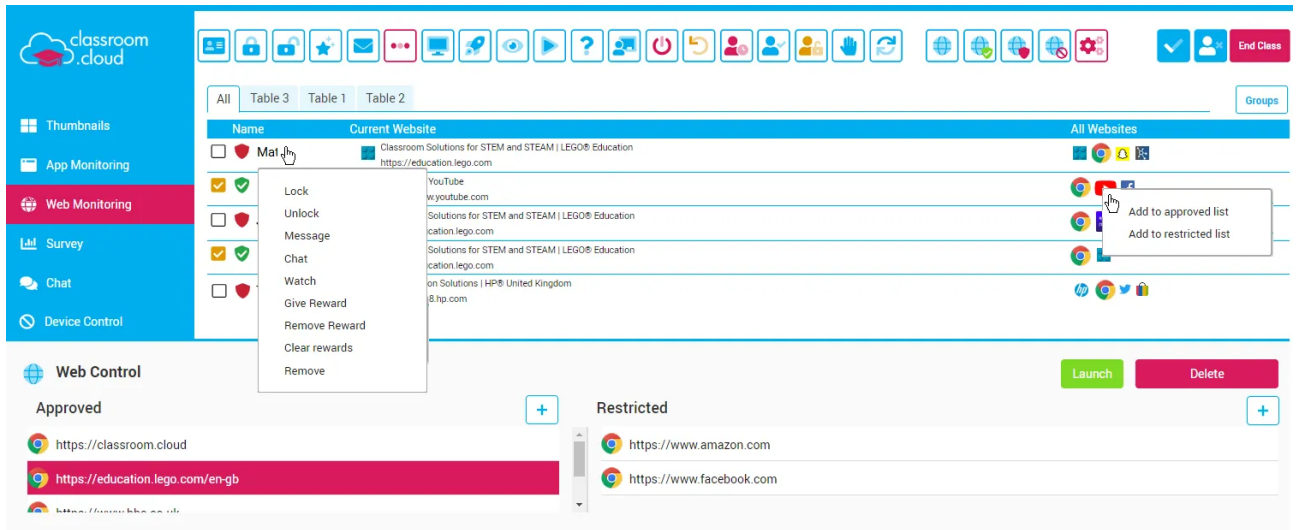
classroom.cloud

End Class

All Table 3 Table 1 Table 2

Groups

Thumbnails
App Monitoring
Web Monitoring
Survey
Chat
Device Control

| Name | Current Website | All Websites |
|---|---|---|
| Mat | Classroom Solutions for STEM and STEAM \| LEGO® Education https://education.lego.com | |
| | YouTube w.youtube.com | |
| | Solutions for STEM and STEAM \| LEGO® Education cation.lego.com | |
| | Solutions for STEM and STEAM \| LEGO® Education cation.lego.com | |
| | on Solutions \| HP® United Kingdom 8.hp.com | |

Lock
Unlock
Message
Chat
Watch
Give Reward
Remove Reward
Clear rewards
Remove

Add to approved list
Add to restricted list

Web Control

Launch
Delete

Approved
+
https://classroom.cloud
https://education.lego.com/en-gb
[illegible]

Restricted
+
https://www.amazon.com
https://www.facebook.com